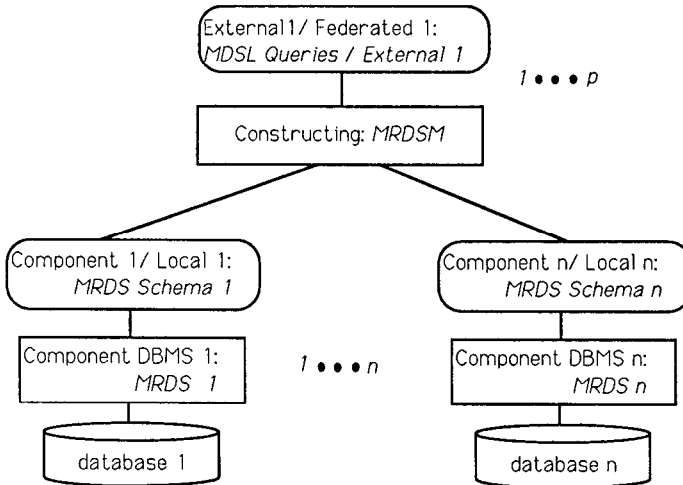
External1/ Federated 1:
MDSL Queries / External 1

1 • • • p

Constructing: MRDSM

Component 1/ Local 1:
MRDS Schema 1

Component n/ Local n:
MRDS Schema n

Component DBMS 1:
MRDS 1

1 • • • n

Component DBMS n:
MRDS n

database 1

database n